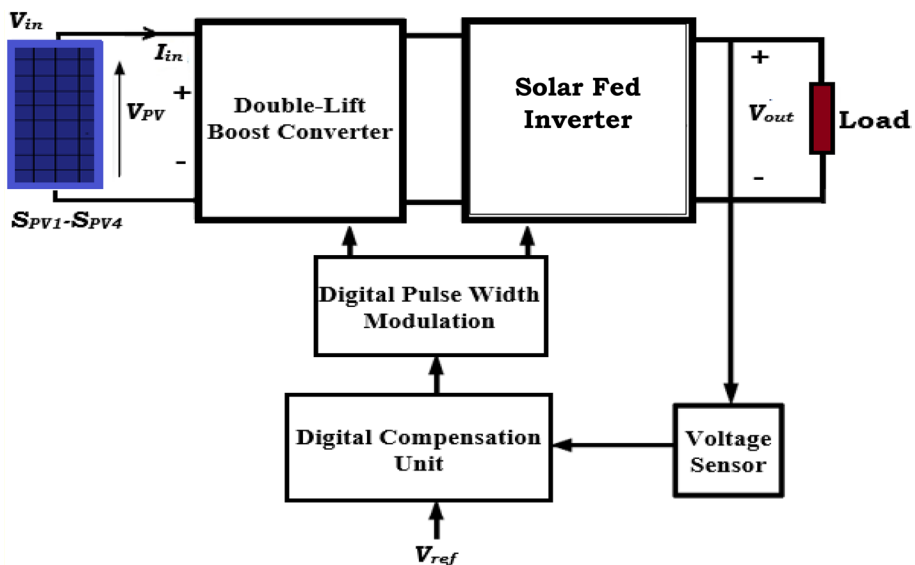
$V_{in}$

$I_{in}$

+

$V_{PV}$

-

$S_{PV1}$-$S_{PV4}$

Double-Lift Boost Converter

Solar Fed Inverter

+

$V_{out}$

-

Load

Digital Pulse Width Modulation

Digital Compensation Unit

Voltage Sensor

$V_{ref}$